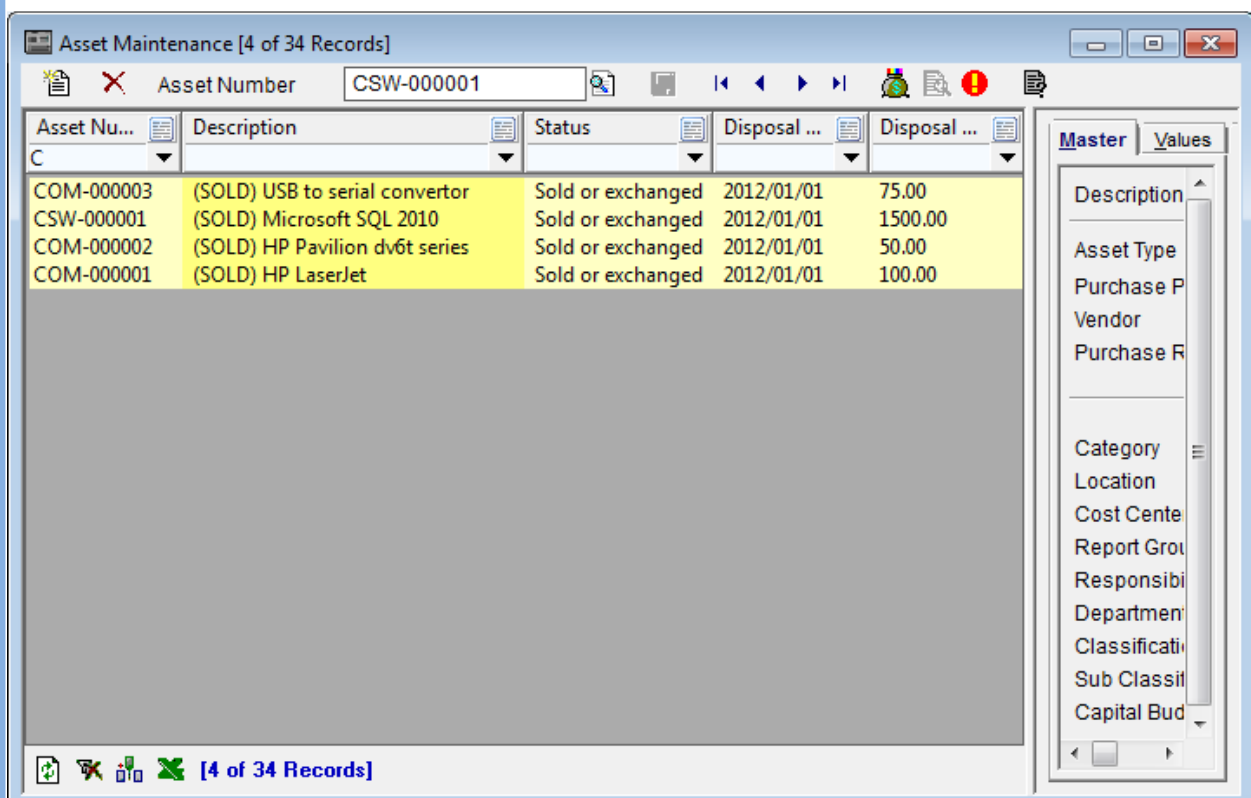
Asset Maintenance [4 of 34 Records]

Asset Number CSW-000001

| Asset Nu... | Description | Status | Disposal ... | Disposal ... |
|---|---|---|---|---|
| C | | | | |
| COM-000003 | (SOLD) USB to serial convertor | Sold or exchanged | 2012/01/01 | 75.00 |
| CSW-000001 | (SOLD) Microsoft SQL 2010 | Sold or exchanged | 2012/01/01 | 1500.00 |
| COM-000002 | (SOLD) HP Pavilion dv6t series | Sold or exchanged | 2012/01/01 | 50.00 |
| COM-000001 | (SOLD) HP LaserJet | Sold or exchanged | 2012/01/01 | 100.00 |

[4 of 34 Records]

Master Values

Description

Asset Type
Purchase P
Vendor
Purchase R

Category
Location
Cost Cente
Report Grou
Responsibi
Departmen
Classificati
Sub Classif
Capital Bud